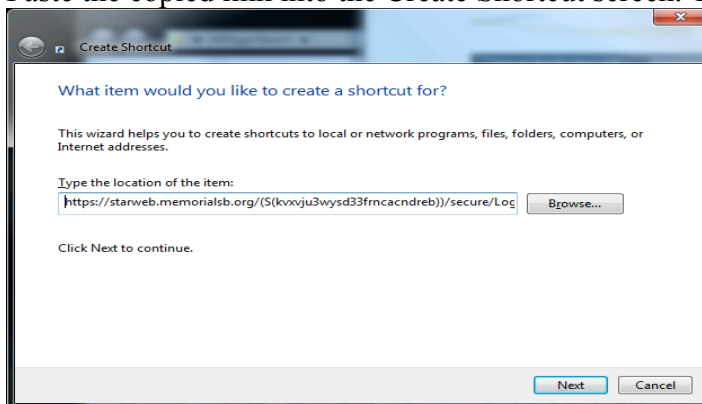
Paste the copied link into the Create Shortcut screen. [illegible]

Create Shortcut

What item would you like to create a shortcut for?

This wizard helps you to create shortcuts to local or network programs, files, folders, computers, or Internet addresses.

Type the location of the item:

https://starweb.memorialsb.org/(S(kvxvju3wysd33frncacndreb))/secure/Log

Browse...

Click Next to continue.

Next

Cancel